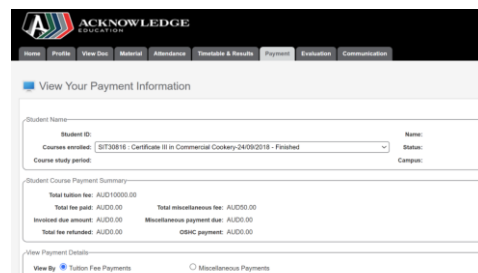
ACKNOWLEDGE
EDUCATION

Home | Profile | View Doc | Material | Attendance | Timetable & Results | Payment | Evaluation | Communication

View Your Payment Information

Student Name

Student ID:
Name:
Courses enrolled: SIT30816 : Certificate III in Commercial Cookery-24/09/2018 - Finished
Status:
Course study period:
Campus:

Student Course Payment Summary

Total tuition fee: AUD10000.00
Total fee paid: AUD0.00
Total miscellaneous fee: AUD50.00
Invoiced due amount: AUD0.00
Miscellaneous payment due: AUD0.00
Total fee refunded: AUD0.00
OSHC payment: AUD0.00

View Payment Details

View By Tuition Fee Payments
Miscellaneous Payments